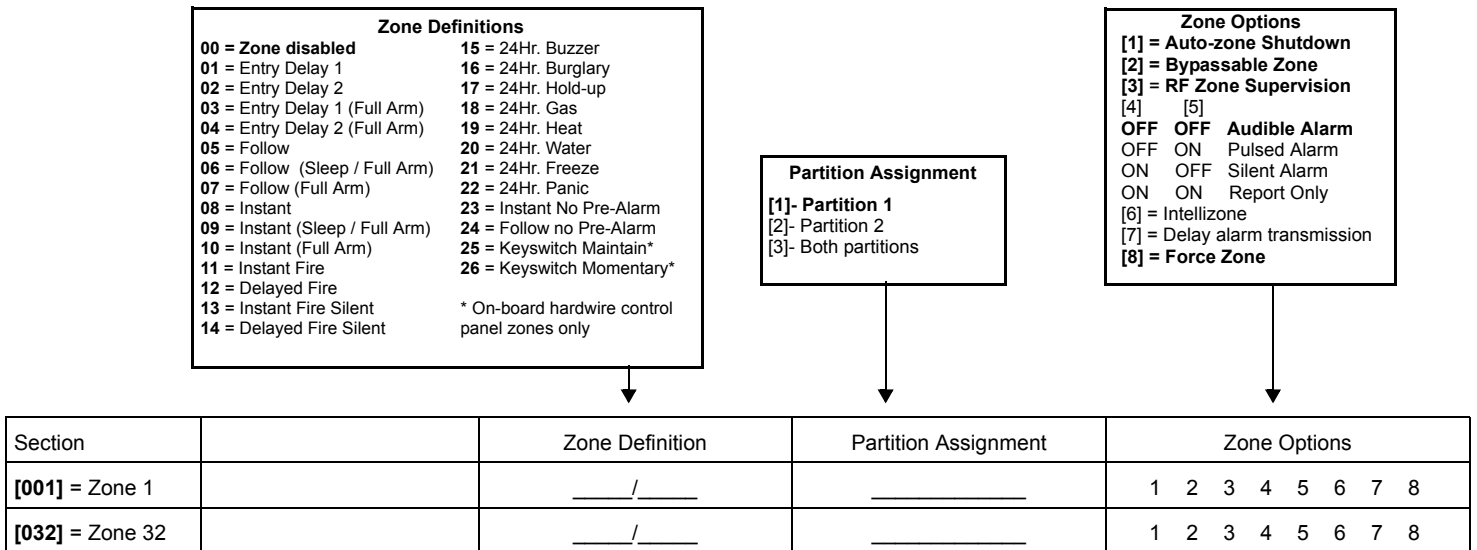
Zone Definitions
00 = Zone disabled
01 = Entry Delay 1
02 = Entry Delay 2
03 = Entry Delay 1 (Full Arm)
04 = Entry Delay 2 (Full Arm)
05 = Follow
06 = Follow (Sleep / Full Arm)
07 = Follow (Full Arm)
08 = Instant
09 = Instant (Sleep / Full Arm)
10 = Instant (Full Arm)
11 = Instant Fire
12 = Delayed Fire
13 = Instant Fire Silent
14 = Delayed Fire Silent

15 = 24Hr. Buzzer
16 = 24Hr. Burglary
17 = 24Hr. Hold-up
18 = 24Hr. Gas
19 = 24Hr. Heat
20 = 24Hr. Water
21 = 24Hr. Freeze
22 = 24Hr. Panic
23 = Instant No Pre-Alarm
24 = Follow no Pre-Alarm
25 = Keyswitch Maintain*
26 = Keyswitch Momentary*

* On-board hardwire control panel zones only

Partition Assignment
[1]- Partition 1
[2]- Partition 2
[3]- Both partitions

Zone Options
[1] = Auto-zone Shutdown
[2] = Bypassable Zone
[3] = RF Zone Supervision
[4] [5]
OFF OFF Audible Alarm
OFF ON Pulsed Alarm
ON OFF Silent Alarm
ON ON Report Only
[6] = Intellizone
[7] = Delay alarm transmission
[8] = Force Zone

| Section | | Zone Definition | Partition Assignment | Zone Options |
|---|---|---|---|---|
| [001] = Zone 1 | | _____/_____ | ____________ | 1 2 3 4 5 6 7 8 |
| [032] = Zone 32 | | _____/_____ | ____________ | 1 2 3 4 5 6 7 8 |